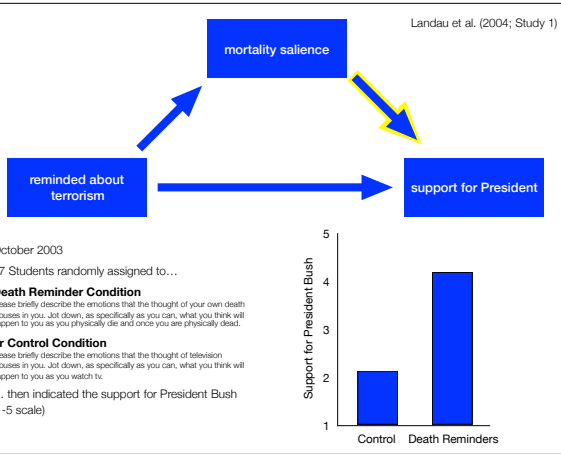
Landau et al. (2004; Study 1)

mortality salience

reminded about terrorism

support for President

ctober 2003

7 Students randomly assigned to…

eath Reminder Condition
ease briefly describe the emotions that the thought of your own death ouses in you. Jot down, as specifically as you can, what you think will ppen to you as you physically die and once you are physically dead.

r Control Condition
ease briefly describe the emotions that the thought of television ouses in you. Jot down, as specifically as you can, what you think will ppen to you as you watch tv.

. then indicated the support for President Bush -5 scale)

Support for President Bush

5
4
3
2
1

Control
Death Reminders